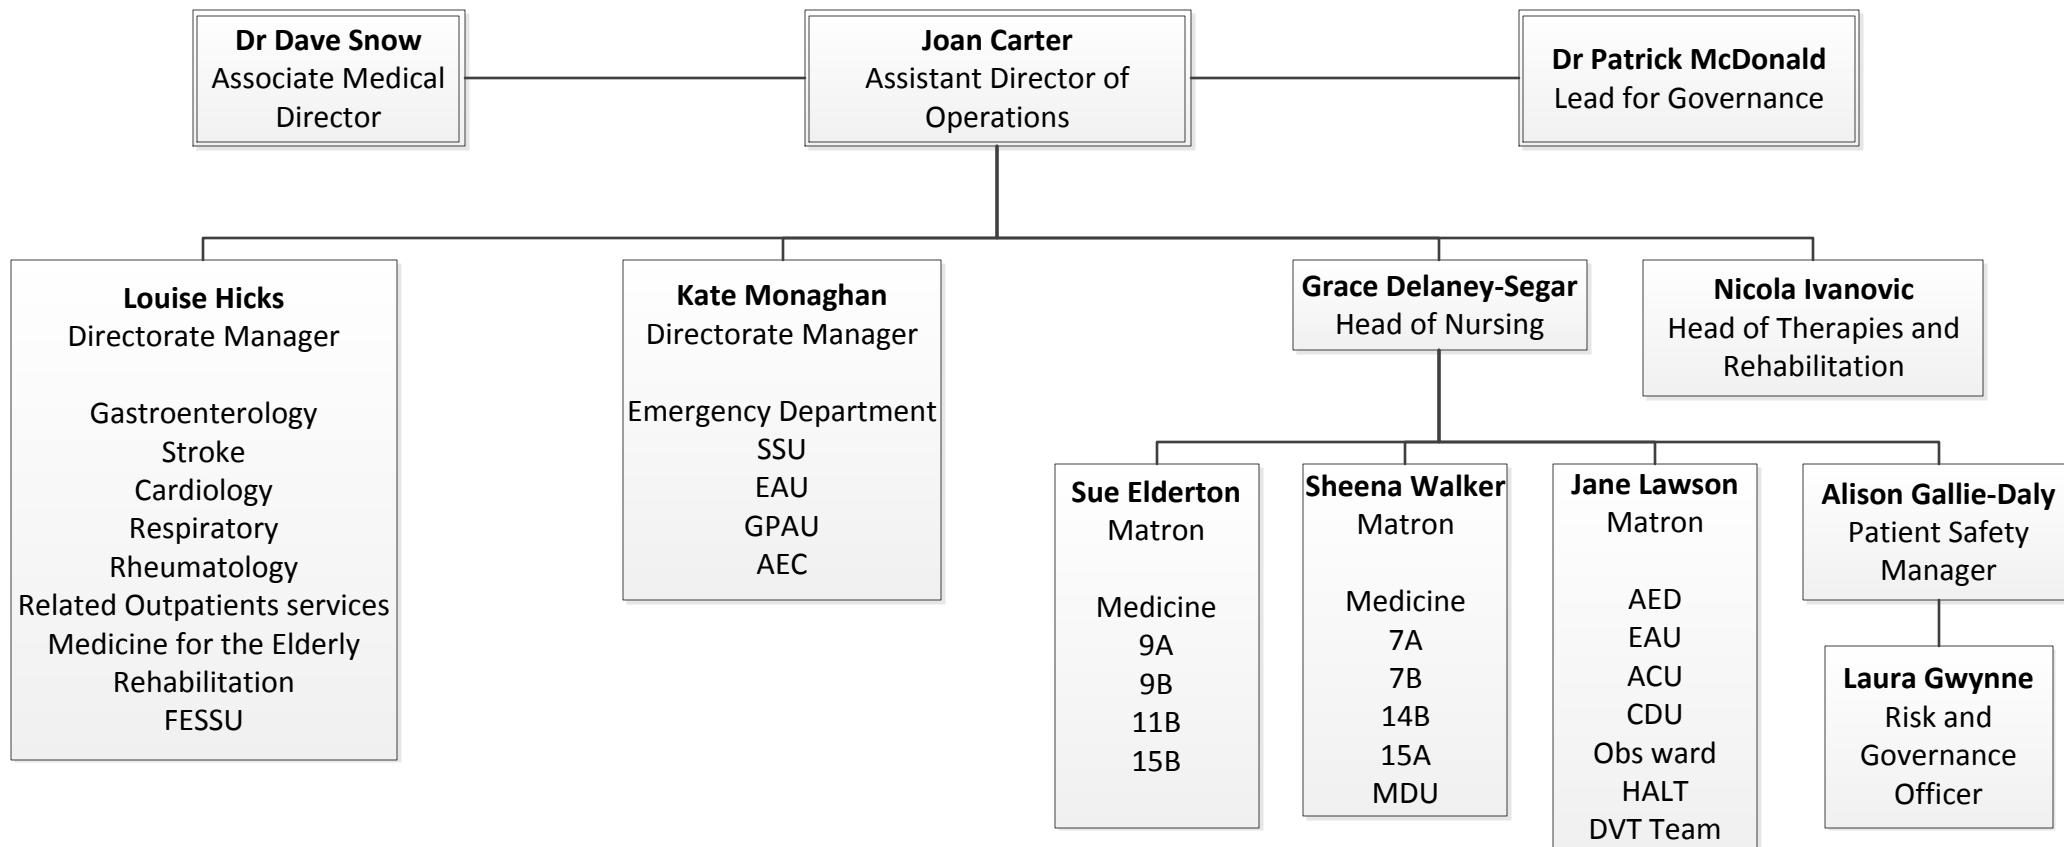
**Dr Dave Snow**
Associate Medical Director

**Joan Carter**
Assistant Director of Operations

**Dr Patrick McDonald**
Lead for Governance

**Louise Hicks**
Directorate Manager

Gastroenterology
Stroke
Cardiology
Respiratory
Rheumatology
Related Outpatients services
Medicine for the Elderly
Rehabilitation
FESSU

**Kate Monaghan**
Directorate Manager

Emergency Department
SSU
EAU
GPAU
AEC

**Grace Delaney-Segar**
Head of Nursing

**Nicola Ivanovic**
Head of Therapies and Rehabilitation

**Sue Elderton**
Matron

Medicine
9A
9B
11B
15B

**Sheena Walker**
Matron

Medicine
7A
7B
14B
15A
MDU

**Jane Lawson**
Matron

AED
EAU
ACU
CDU
Obs ward
HALT
DVT Team

**Alison Gallie-Daly**
Patient Safety Manager

**Laura Gwynne**
Risk and Governance Officer